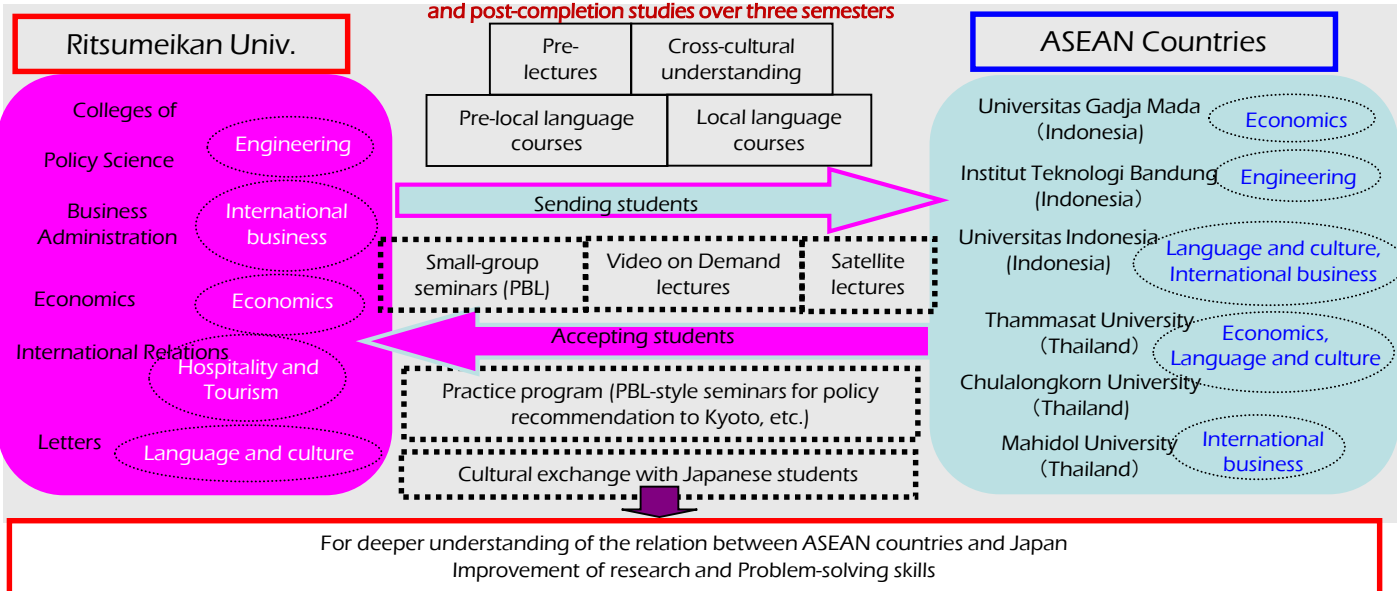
and post-completion studies over three semesters

Ritsumeikan Univ.

Pre-lectures

Cross-cultural understanding

Pre-local language courses

Local language courses

ASEAN Countries

Colleges of

Policy Science

Engineering

Business Administration

International business

Economics

Economics

International Relations

Hospitality and Tourism

Letters

Language and culture

Sending students

Small-group seminars (PBL)

Video on Demand lectures

Satellite lectures

Accepting students

Practice program (PBL-style seminars for policy recommendation to Kyoto, etc.)

Cultural exchange with Japanese students

Universitas Gadja Mada (Indonesia)

Economics

Institut Teknologi Bandung (Indonesia)

Engineering

Universitas Indonesia (Indonesia)

Language and culture, International business

Thammasat University (Thailand)

Economics, Language and culture

Chulalongkorn University (Thailand)

Mahidol University (Thailand)

International business

For deeper understanding of the relation between ASEAN countries and Japan
Improvement of research and Problem-solving skills